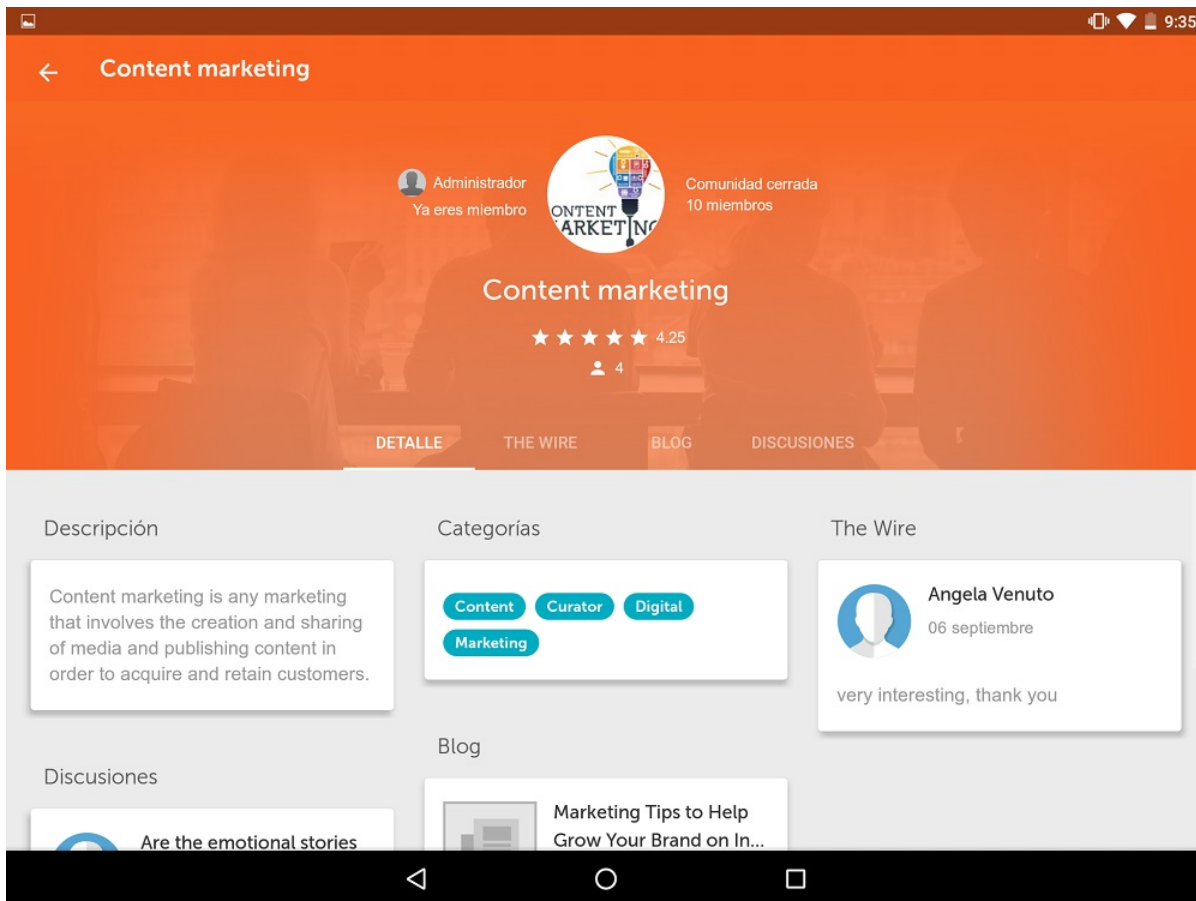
9:35

Content marketing

Administrador
Ya eres miembro

CONTENT
MARKETING

Comunidad cerrada
10 miembros

Content marketing

4.25

4

DETALLE THE WIRE BLOG DISCUSIONES

Descripción

Content marketing is any marketing that involves the creation and sharing of media and publishing content in order to acquire and retain customers.

Categorías

Content Curator Digital Marketing

The Wire

Angela Venuto
06 septiembre

very interesting, thank you

Blog

Marketing Tips to Help Grow Your Brand on In...

Discusiones

Are the emotional stories